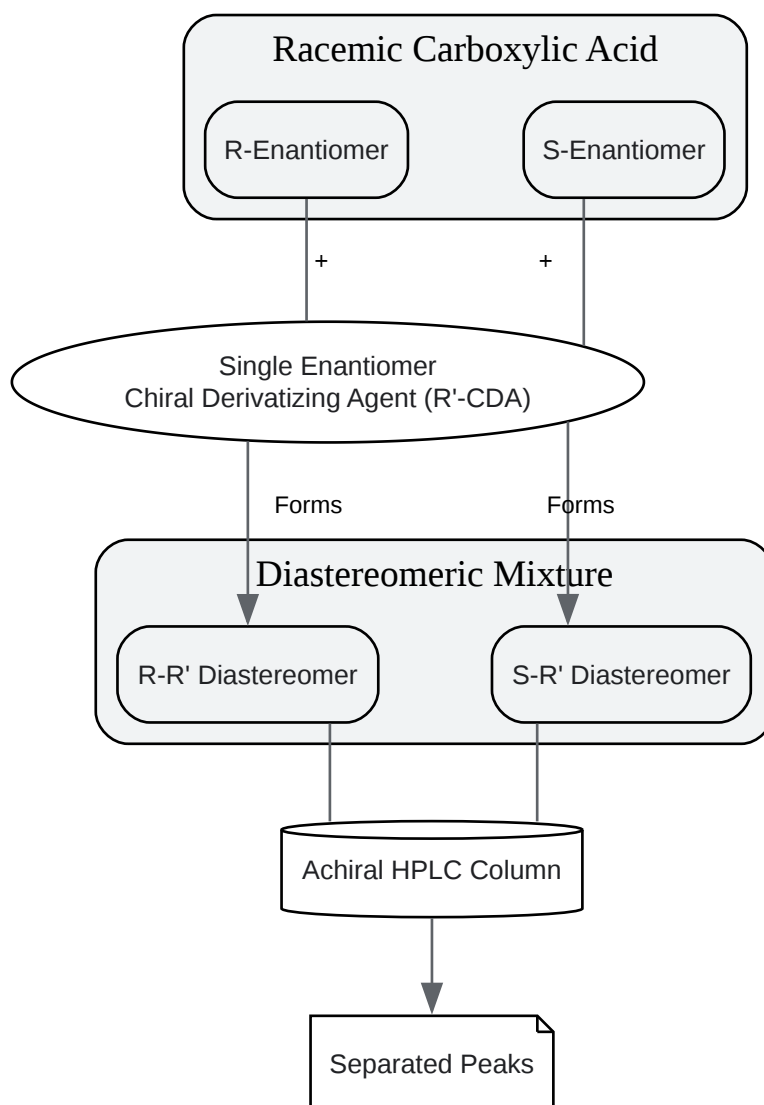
Racemic Carboxylic Acid

R-Enantiomer

S-Enantiomer

+

+

Single Enantiomer
Chiral Derivatizing Agent (R'-CDA)

Forms

Forms

Diastereomeric Mixture

R-R' Diastereomer

S-R' Diastereomer

Achiral HPLC Column

Separated Peaks